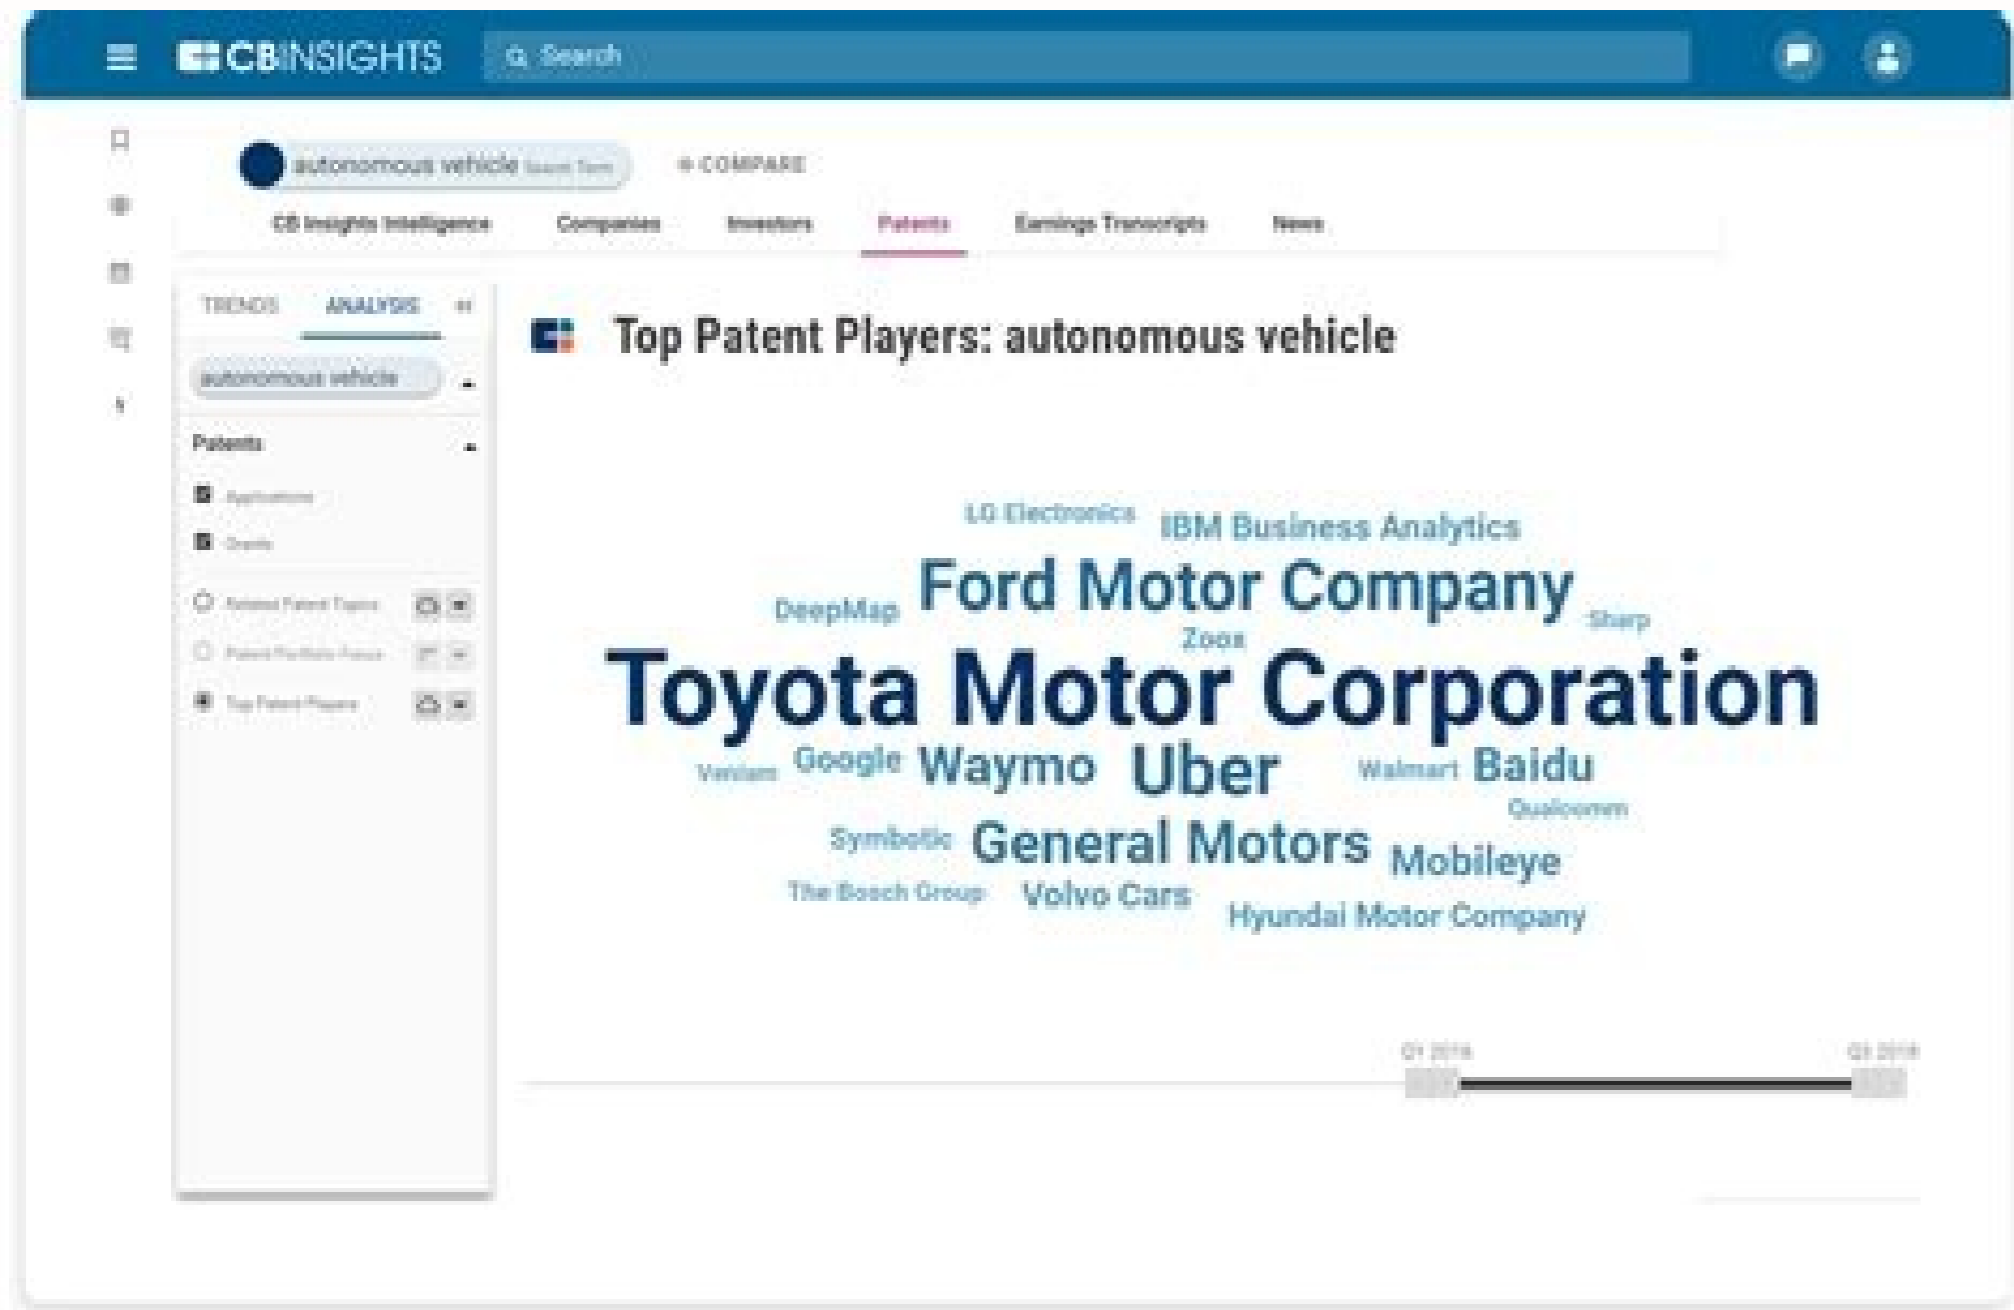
CBINSIGHTS

Search

autonomous vehicle Search Term

+ COMPARE

CB Insights Intelligence Companies Investors Patents Earnings Transcripts News

TRENDS ANALYSIS

autonomous vehicle

Patents

Applications

Grants

Related Patent Topics

Patent Portfolio Focus

Top Patent Players

Top Patent Players: autonomous vehicle

LG Electronics
IBM Business Analytics
DeepMap
Ford Motor Company
Sharp
Zoox
Toyota Motor Corporation
Veniam
Google
Waymo
Uber
Walmart
Baidu
Qualcomm
Symbotic
General Motors
Mobileye
The Bosch Group
Volvo Cars
Hyundai Motor Company

Q1 2016

Q3 2018